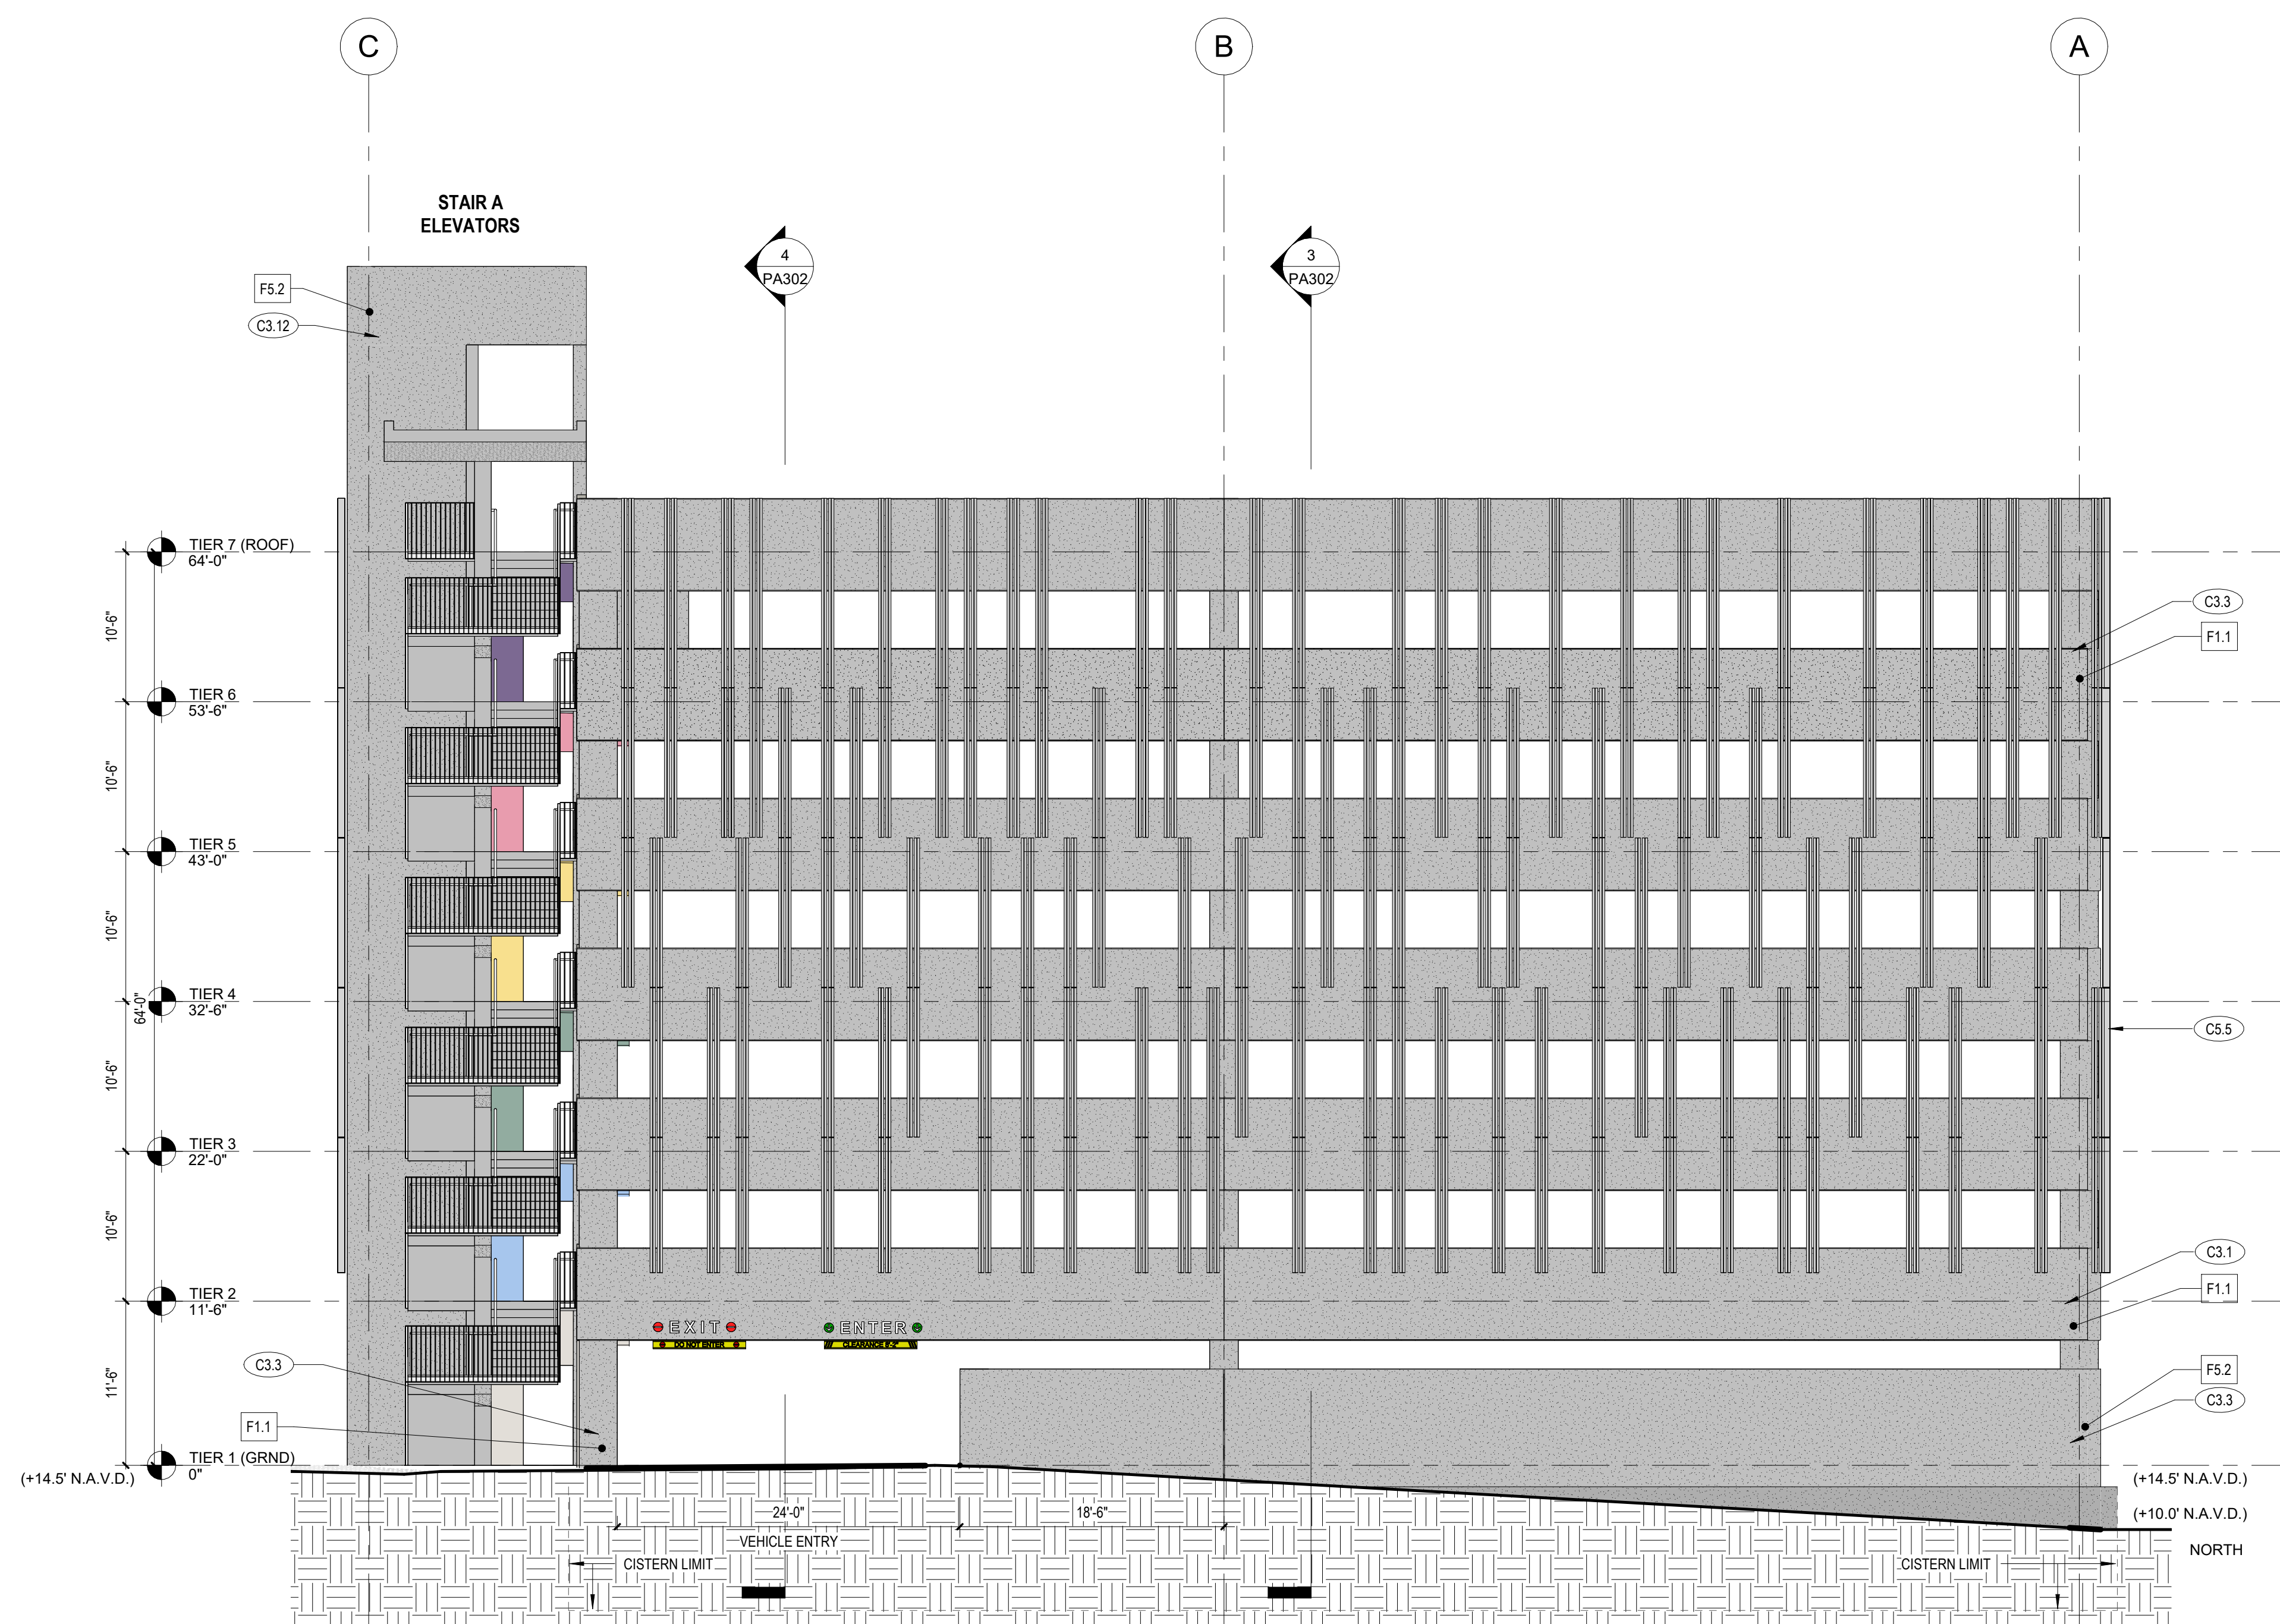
C
B
A

STAIR A
ELEVATORS

4
PA302

3
PA302

F5.2
C3.12

TIER 7 (ROOF)
64'-0"
10'-6"
TIER 6
53'-6"
10'-6"
TIER 5
43'-0"
10'-6"
TIER 4
32'-6"
64'-0"
10'-6"
TIER 3
22'-0"
10'-6"
TIER 2
11'-6"
11'-6"
TIER 1 (GRND)
0"
(+14.5' N.A.V.D.)

C3.3
F1.1
C5.5
C3.1
F1.1
F5.2
C3.3

C3.3
F1.1

EXIT
DO NOT ENTER
ENTER
CLEARANCE 6'-2"

(+14.5' N.A.V.D.)
(+10.0' N.A.V.D.)
NORTH

24'-0"
VEHICLE ENTRY
18'-6"
CISTERN LIMIT
CISTERN LIMIT